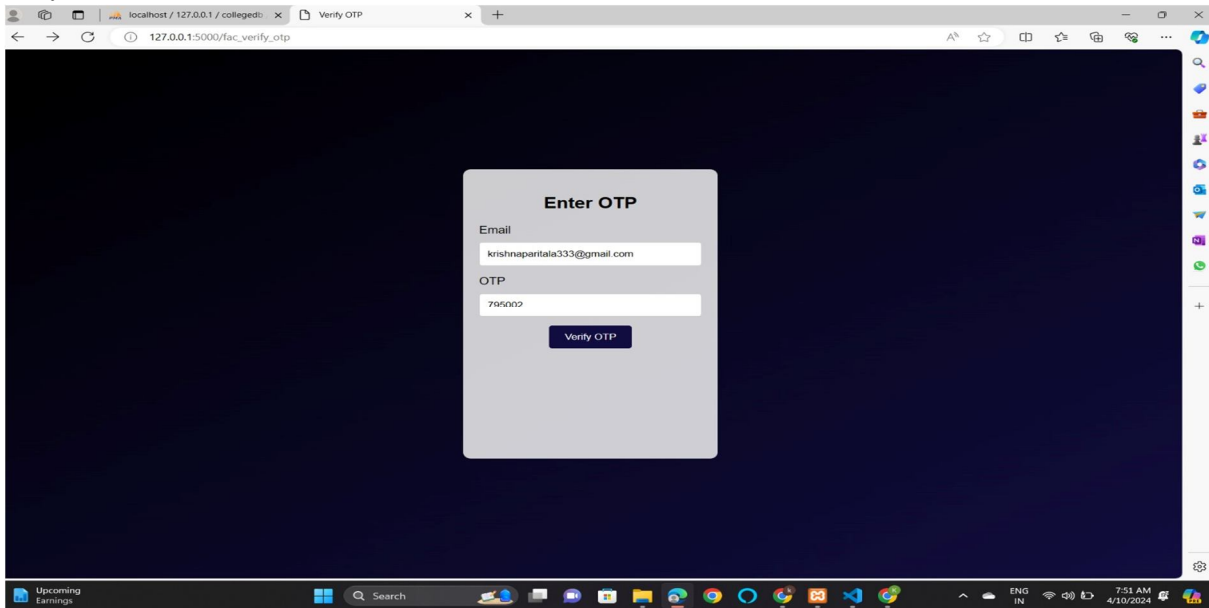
localhost / 127.0.0.1 / collegedb
Verify OTP
127.0.0.1:5000/fac_verify_otp

Enter OTP

Email

krishnaparitala333@gmail.com

OTP

795002

Verify OTP

Upcoming
Earnings

Search

ENG
IN

7:51 AM
4/10/2024